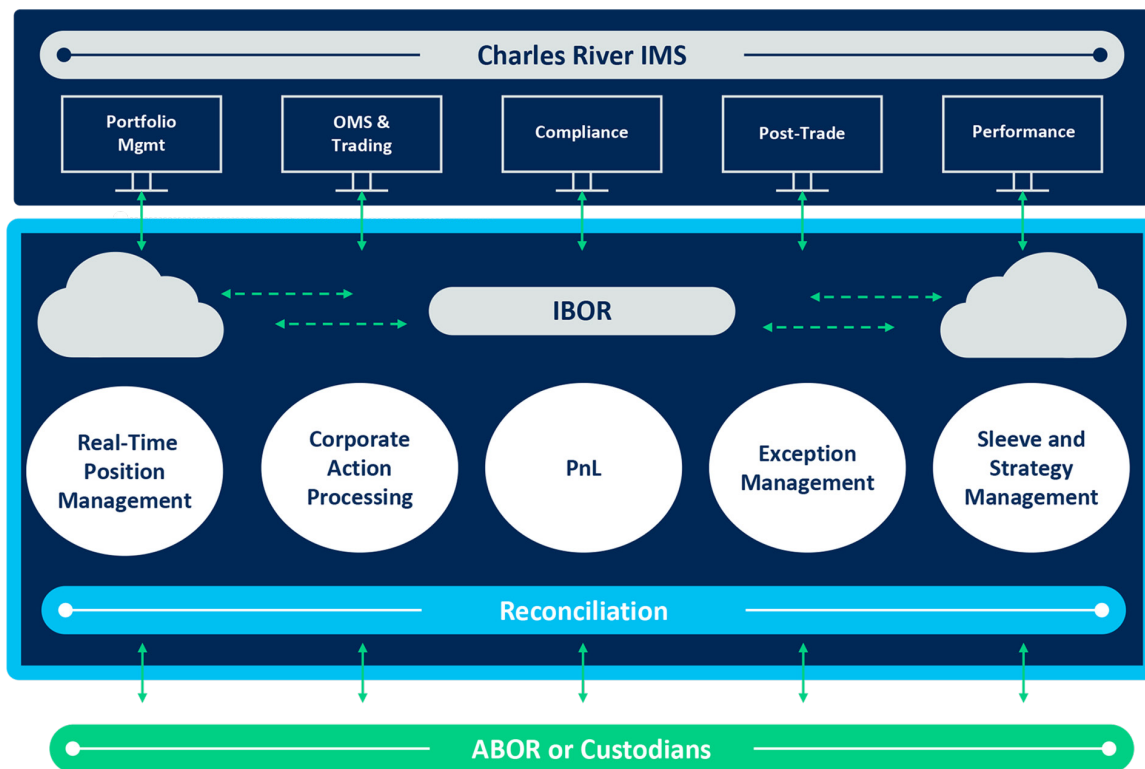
Charles River IMS

Portfolio Mgmt

OMS & Trading

Compliance

Post-Trade

Performance

IBOR

Real-Time Position Management

Corporate Action Processing

PnL

Exception Management

Sleeve and Strategy Management

Reconciliation

ABOR or Custodians